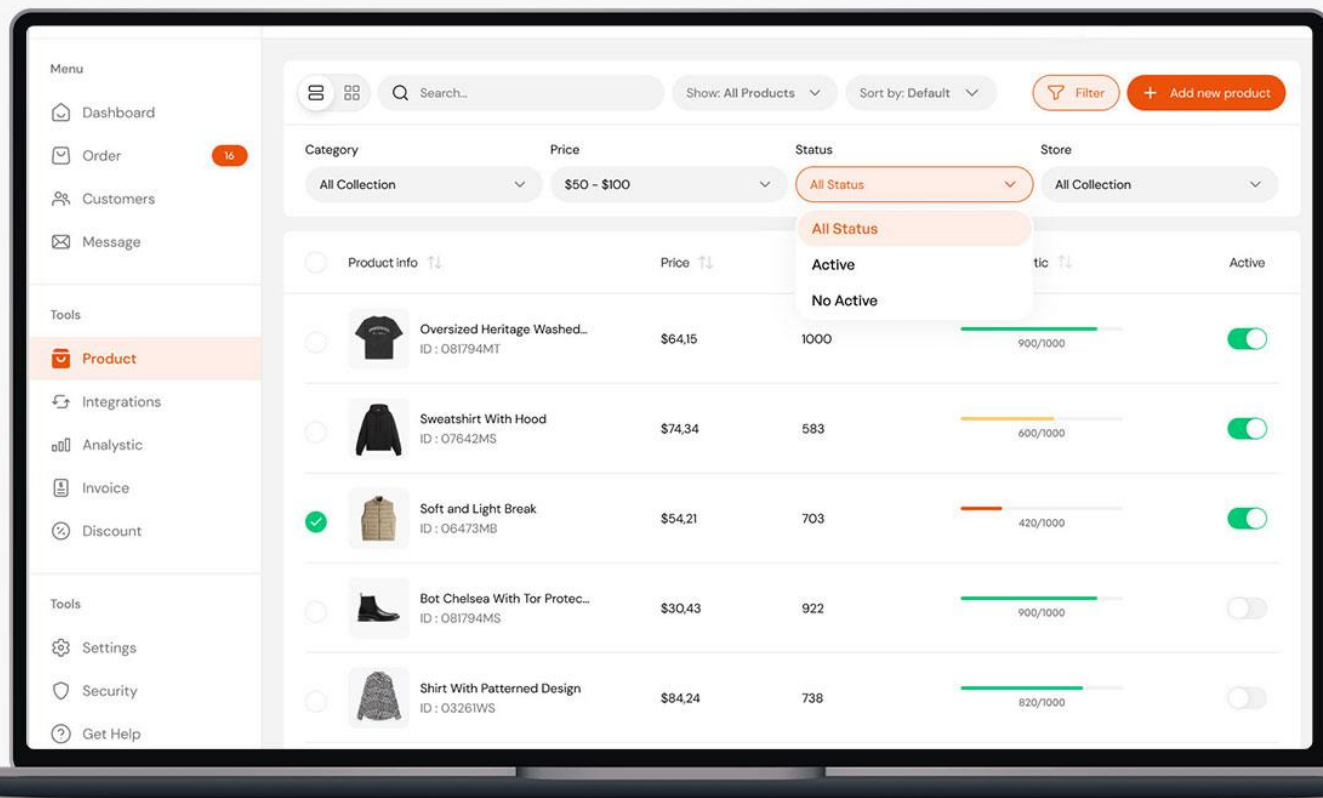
Menu

Dashboard

Order 16

Customers

Message

Tools

Product

Integrations

Analystic

Invoice

Discount

Tools

Settings

Security

Get Help

Search...

Show: All Products

Sort by: Default

Filter

+ Add new product

Category
All Collection

Price
$50 - $100

Status
All Status

Store
All Collection

All Status
Active
No Active

| | Product info | Price | | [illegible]tic | Active |
|---|---|---|---|---|---|
| | Oversized Heritage Washed... ID : 081794MT | $64,15 | 1000 | 900/1000 | |
| | Sweatshirt With Hood ID : 07642MS | $74,34 | 583 | 600/1000 | |
| | Soft and Light Break ID : 06473MB | $54,21 | 703 | 420/1000 | |
| | Bot Chelsea With Tor Protec... ID : 081794MS | $30,43 | 922 | 900/1000 | |
| | Shirt With Patterned Design ID : 03261WS | $84,24 | 738 | 820/1000 | |